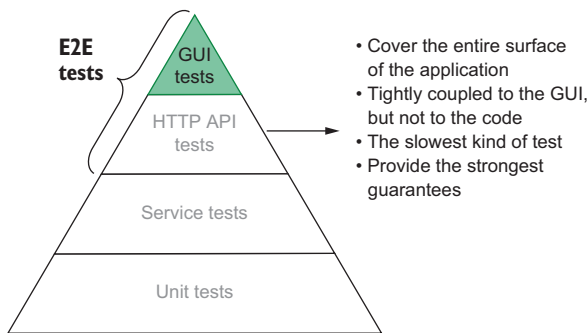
E2E tests

GUI tests

HTTP API tests

Service tests

Unit tests

• Cover the entire surface of the application
• Tightly coupled to the GUI, but not to the code
• The slowest kind of test
• Provide the strongest guarantees